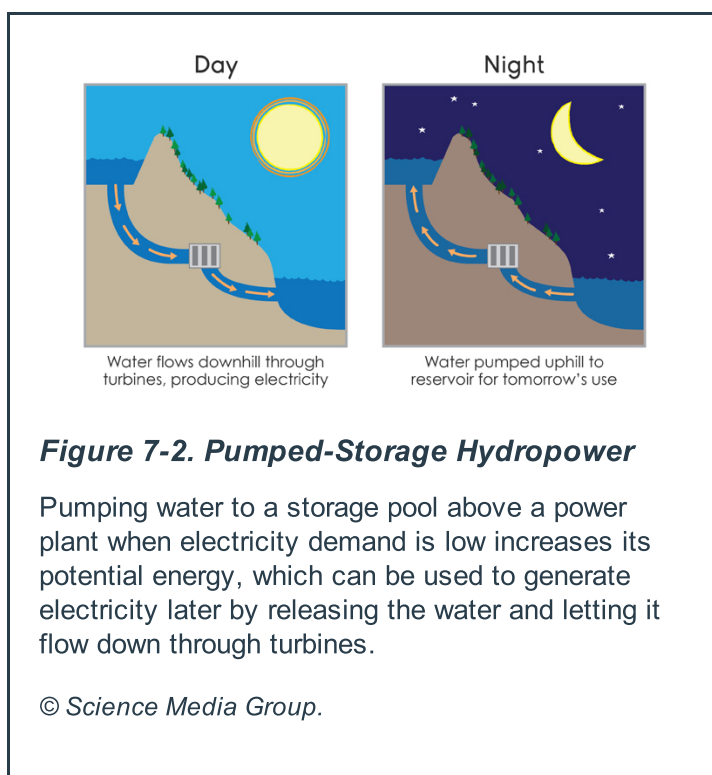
Day

Night

Water flows downhill through turbines, producing electricity

Water pumped uphill to reservoir for tomorrow's use

*Figure 7-2. Pumped-Storage Hydropower*

Pumping water to a storage pool above a power plant when electricity demand is low increases its potential energy, which can be used to generate electricity later by releasing the water and letting it flow down through turbines.

© *Science Media Group.*